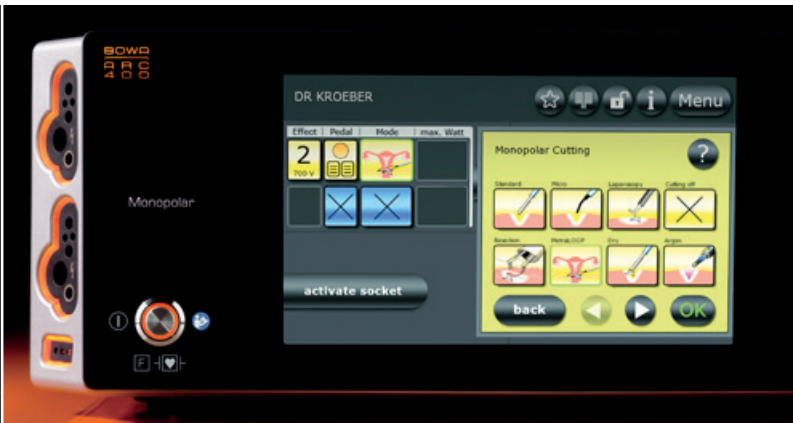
BOWA
ARC
400

Monopolar

DR KROEBER

Menu

| Effect | Pedal | Mode | max. Watt |
|---|---|---|---|
| 2 700 V | | | |
| | | | |

activate socket

Monopolar Cutting

?

Standard
Micro
Laparoscopy
Cutting off
Resection
MetraLOOP
Dry
Argon

back

OK